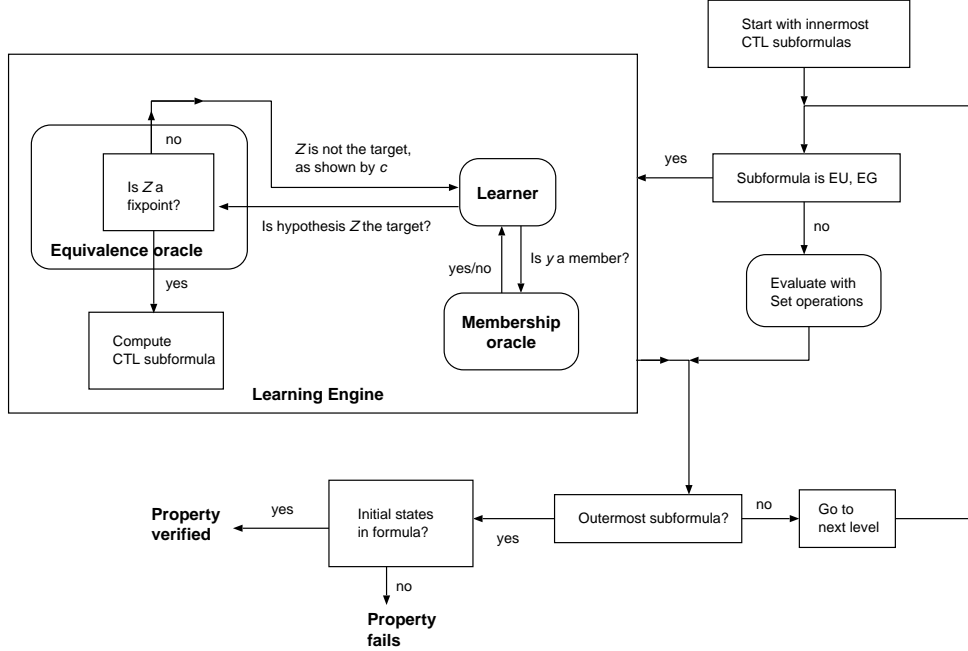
Start with innermost CTL subformulas

no

Is $Z$ a fixpoint?

Equivalence oracle

yes

Compute CTL subformula

$Z$ is not the target, as shown by $c$

Is hypothesis $Z$ the target?

Learner

yes/no

Is $y$ a member?

Membership oracle

Learning Engine

yes

Subformula is EU, EG

no

Evaluate with Set operations

Property verified

yes

Initial states in formula?

yes

no

Property fails

Outermost subformula?

no

Go to next level